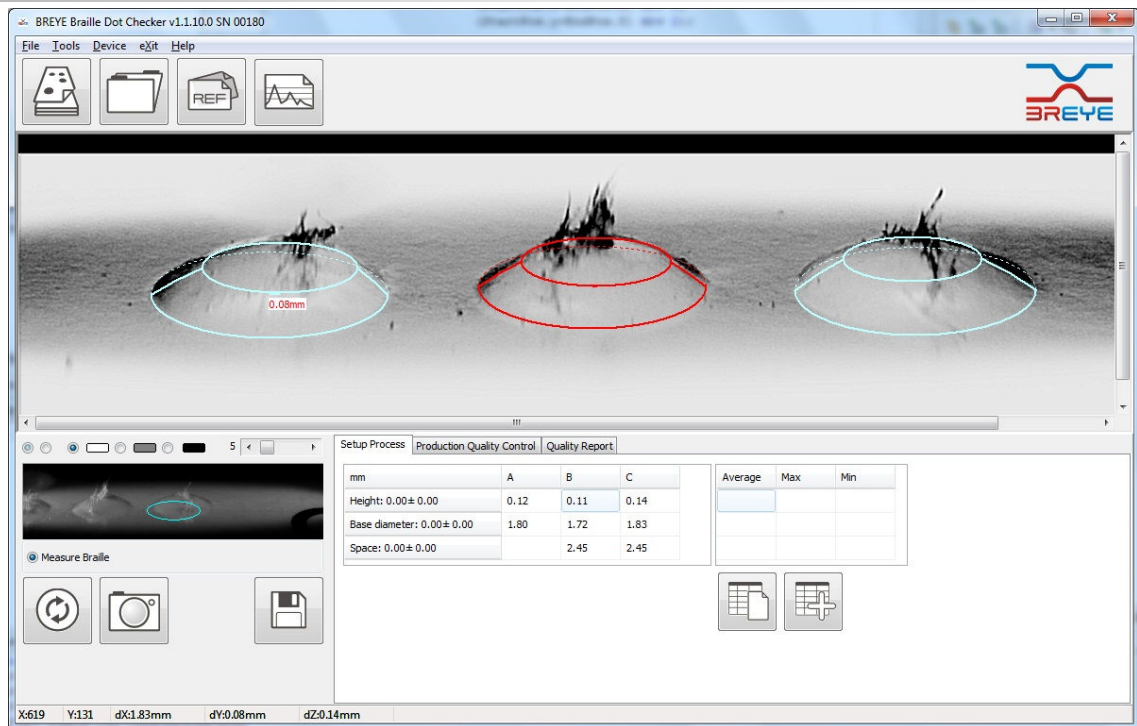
BREYE Braille Dot Checker v1.1.10.0 SN 00180

File Tools Device eXit Help

REF

BREYE

0.08mm

5

Measure Braille

Setup Process | Production Quality Control | Quality Report

| mm | A | B | C |
|---|---|---|---|
| Height: 0.00± 0.00 | 0.12 | 0.11 | 0.14 |
| Base diameter: 0.00± 0.00 | 1.80 | 1.72 | 1.83 |
| Space: 0.00± 0.00 | | 2.45 | 2.45 |

| Average | Max | Min |
|---|---|---|
| | | |
| | | |
| | | |

X:619 Y:131 dX:1.83mm dY:0.08mm dZ:0.14mm